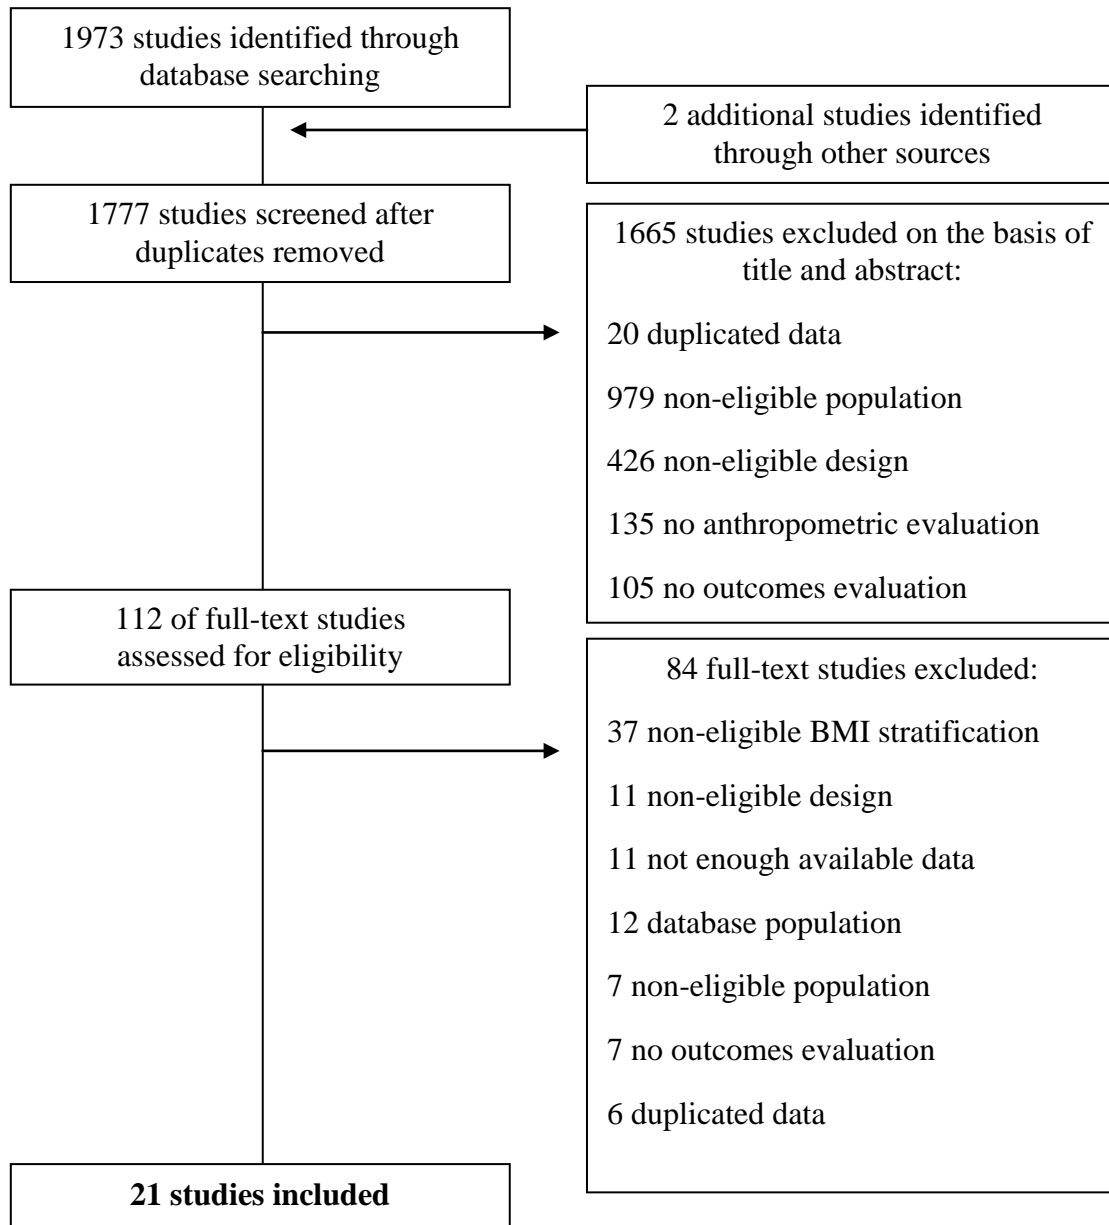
1973 studies identified through database searching

2 additional studies identified through other sources

1777 studies screened after duplicates removed

1665 studies excluded on the basis of title and abstract:

20 duplicated data

979 non-eligible population

426 non-eligible design

135 no anthropometric evaluation

105 no outcomes evaluation

112 of full-text studies assessed for eligibility

84 full-text studies excluded:

37 non-eligible BMI stratification

11 non-eligible design

11 not enough available data

12 database population

7 non-eligible population

7 no outcomes evaluation

6 duplicated data

**21 studies included**